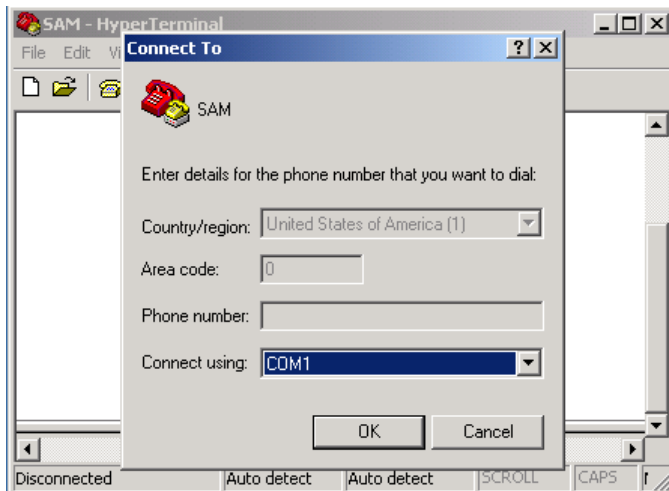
SAM - HyperTerminal
File Edit Vi
Connect To
? X
SAM
Enter details for the phone number that you want to dial:
Country/region: United States of America (1)
Area code: 0
Phone number:
Connect using: COM1
OK
Cancel
Disconnected
Auto detect
Auto detect
SCROLL
CAPS